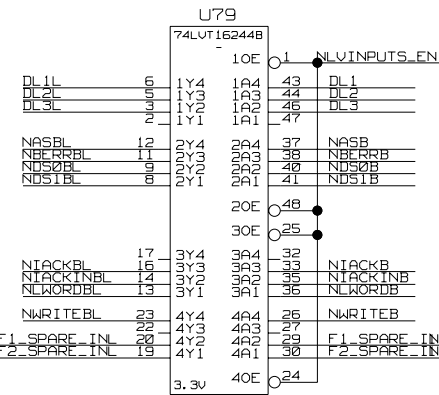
U79

74LVT16244B

1OE 1 NLVINPUTS_EN

DL1L 6 1Y4 1A4 43 DL1
DL2L 5 1Y3 1A3 44 DL2
DL3L 3 1Y2 1A2 46 DL3
2 1Y1 1A1 47

NASBL 12 2Y4 2A4 37 NASB
NBERRBL 11 2Y3 2A3 38 NBERRB
NDS0BL 9 2Y2 2A2 40 NDS0B
NDS1BL 8 2Y1 2A1 41 NDS1B

2OE 48
3OE 25

17 3Y4 3A4 32
NIACKBL 16 3Y3 3A3 33 NIACKB
NIACKINBL 14 3Y2 3A2 35 NIACKINB
NLWORDBL 13 3Y1 3A1 36 NLWORDB

NWRITEBL 23 4Y4 4A4 26 NWRITEB
22 4Y3 4A3 27
F1_SPARE_INL 20 4Y2 4A2 29 F1_SPARE_IN
F2_SPARE_INL 19 4Y1 4A1 30 F2_SPARE_IN

3.3V 4OE 24